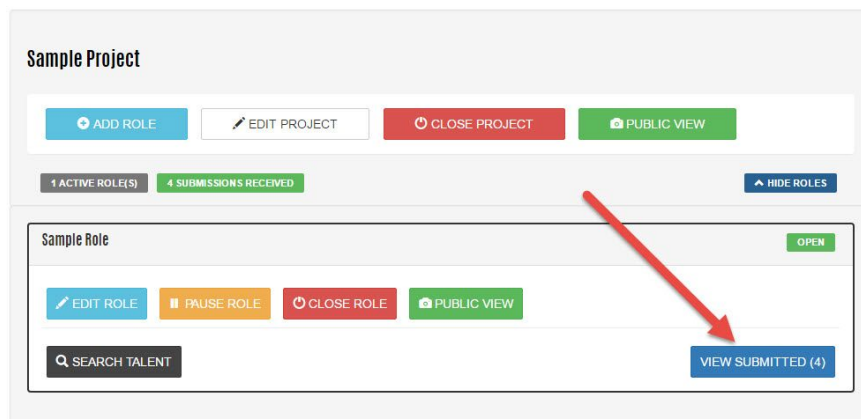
Sample Project

ADD ROLE
EDIT PROJECT
CLOSE PROJECT
PUBLIC VIEW

1 ACTIVE ROLE(S)
4 SUBMISSIONS RECEIVED
HIDE ROLES

Sample Role
OPEN

EDIT ROLE
PAUSE ROLE
CLOSE ROLE
PUBLIC VIEW

SEARCH TALENT
VIEW SUBMITTED (4)